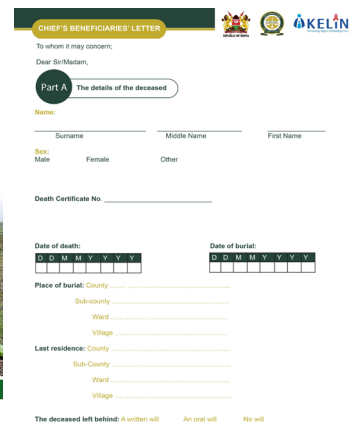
CHIEF'S BENEFICIARIES' LETTER

REPUBLIC OF KENYA

KELIN
Promoting Rights, Protecting Lives

To whom it may concern;

Dear Sir/Madam,

Part A The details of the deceased

Name:

Surname Middle Name First Name

Sex:
Male Female Other

Death Certificate No. ___________________________

Date of death:

| D | D | M | M | Y | Y | Y | Y |
|---|---|---|---|---|---|---|---|
| | | | | | | | |

Date of burial:

| D | D | M | M | Y | Y | Y | Y |
|---|---|---|---|---|---|---|---|
| | | | | | | | |

Place of burial: County ...........................................................

Sub-county ...........................................................

Ward ...........................................................

Village ...........................................................

Last residence: County ...........................................................

Sub-County ...........................................................

Ward ...........................................................

Village ...........................................................

The deceased left behind: A written will An oral will No will